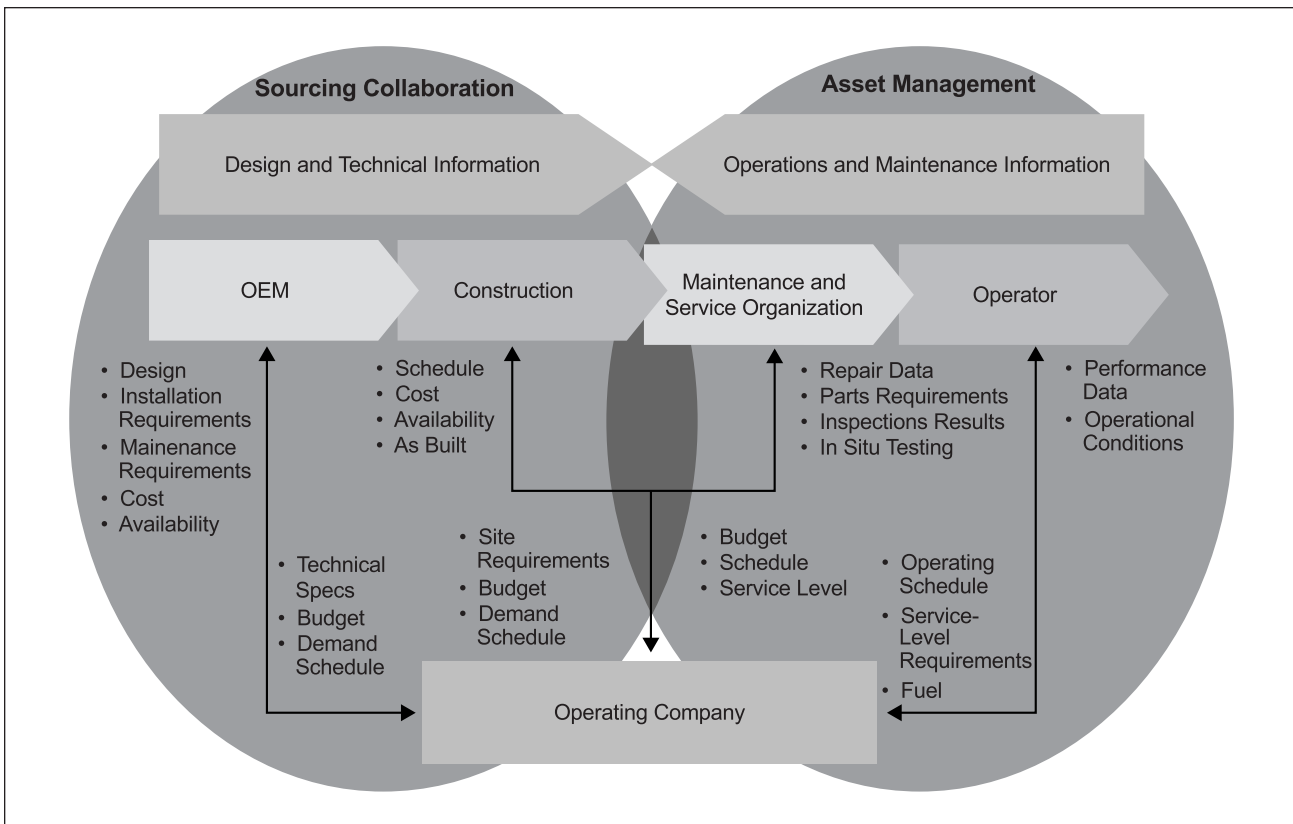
Sourcing Collaboration

Asset Management

Design and Technical Information

Operations and Maintenance Information

OEM

Construction

Maintenance and Service Organization

Operator

• Design
• Installation Requirements
• Mainenance Requirements
• Cost
• Availability

• Schedule
• Cost
• Availability
• As Built

• Repair Data
• Parts Requirements
• Inspections Results
• In Situ Testing

• Performance Data
• Operational Conditions

• Technical Specs
• Budget
• Demand Schedule

• Site Requirements
• Budget
• Demand Schedule

• Budget
• Schedule
• Service Level

• Operating Schedule
• Service-Level Requirements
• Fuel

Operating Company